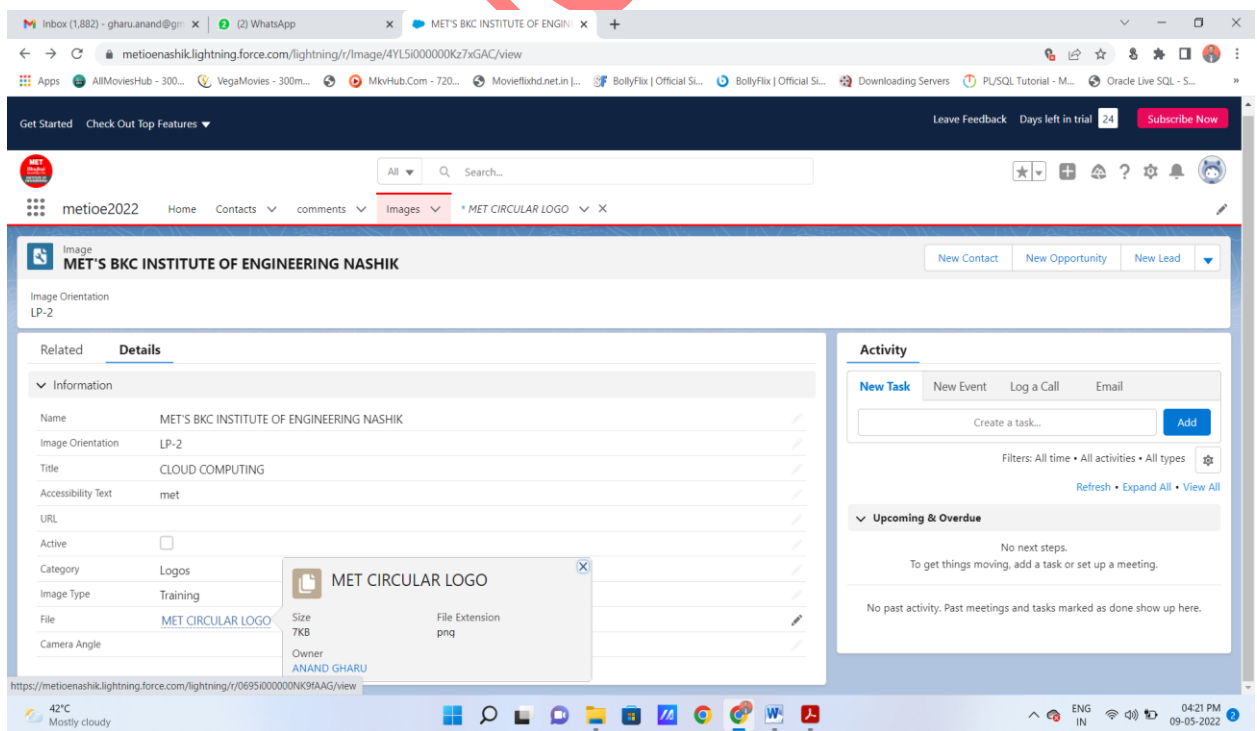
Inbox (1,882) - gharu.anand@gm ×
(2) WhatsApp ×
MET'S BKC INSTITUTE OF ENGIN ×
+

metioenashik.lightning.force.com/lightning/r/Image/4YL5i000000Kz7xGAC/view

Apps AllMoviesHub - 300... VegaMovies - 300m... MkvHub.Com - 720... Movieflixhd.net.in |... BollyFlix | Official Si... BollyFlix | Official Si... Downloading Servers PL/SQL Tutorial - M... Oracle Live SQL - S...

Get Started Check Out Top Features
Leave Feedback Days left in trial 24 Subscribe Now

All Search...

metioe2022 Home Contacts comments Images * MET CIRCULAR LOGO ×

Image
MET'S BKC INSTITUTE OF ENGINEERING NASHIK
New Contact New Opportunity New Lead

Image Orientation
LP-2

Related Details

Information

| Name | MET'S BKC INSTITUTE OF ENGINEERING NASHIK |
|---|---|
| Image Orientation | LP-2 |
| Title | CLOUD COMPUTING |
| Accessibility Text | met |
| URL | |
| Active | |
| Category | Logos |
| Image Type | Training |
| File | MET CIRCULAR LOGO |
| Camera Angle | |

MET CIRCULAR LOGO
Size
7KB
File Extension
png
Owner
ANAND GHARU

Activity
New Task New Event Log a Call Email
Create a task... Add
Filters: All time • All activities • All types
Refresh • Expand All • View All
Upcoming & Overdue
No next steps.
To get things moving, add a task or set up a meeting.
No past activity. Past meetings and tasks marked as done show up here.

https://metioenashik.lightning.force.com/lightning/r/0695i000000NK9fAAG/view

42°C
Mostly cloudy
ENG IN
04:21 PM
09-05-2022
2